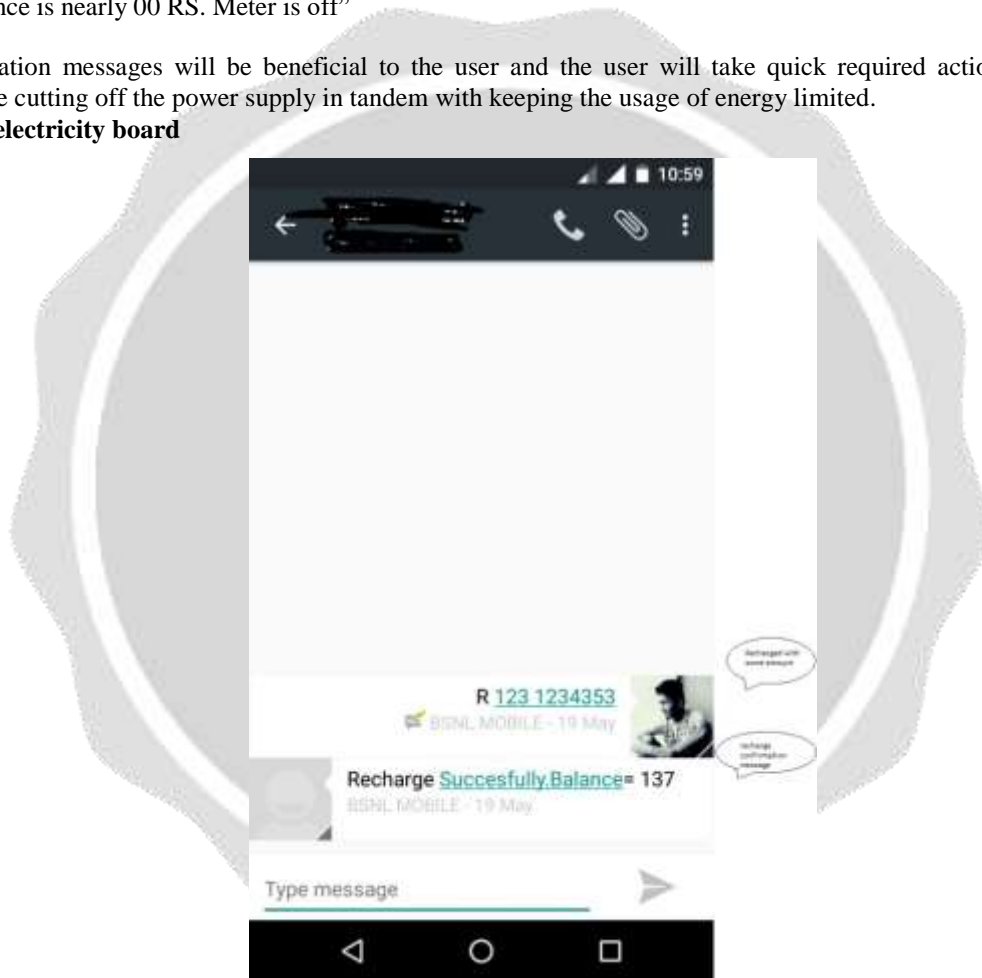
nce is nearly 00 RS. Meter is off"

ation messages will be beneficial to the user and the user will take quick required actio e cutting off the power supply in tandem with keeping the usage of energy limited.

electricity board

10:59

Recharged with some amount

R 123 1234353

BSNL MOBILE - 19 May

recharge confirmation message

Recharge Succesfully.Balance= 137

BSNL MOBILE - 19 May

Type message